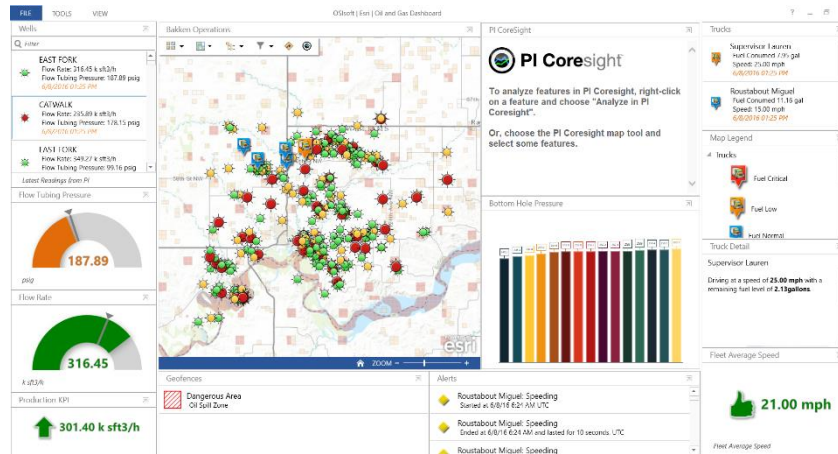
FILE TOOLS VIEW

OSIsoft | Esri | Oil and Gas Dashboard

? – □

Wells

Filter

EAST FORK
Flow Rate: 316.45 k sft3/h
Flow Tubing Pressure: 187.89 psig
6/8/2016 07:25 PM

CATWALK
Flow Rate: 205.89 k sft3/h
Flow Tubing Pressure: 178.15 psig
6/8/2016 07:25 PM

EAST FORK
Flow Rate: 349.27 k sft3/h
Flow Tubing Pressure: 99.16 psig

Latest Readings from PI

Flow Tubing Pressure

187.89

psig

Flow Rate

316.45

k sft3/h

Production KPI

301.40 k sft3/h

Bakken Operations

ZOOM – +

esri

PI CoreSight

PI Coresight

To analyze features in PI Coresight, right-click on a feature and choose "Analyze in PI Coresight".

Or, choose the PI Coresight map tool and select some features.

Bottom Hole Pressure

Trucks

Supervisor Lauren
Fuel Consumed 2.15 gal
Speed: 25.00 mph
6/8/2016 07:25 PM

Roustabout Miguel
Fuel Consumed 11.16 gal
Speed: 15.00 mph
6/8/2016 07:25 PM

Map Legend

Trucks

Fuel Critical

Fuel Low

Fuel Normal

Truck Detail

Supervisor Lauren

Driving at a speed of 25.00 mph with a remaining fuel level of 2.13gallons.

Fleet Average Speed

21.00 mph

Fleet Average Speed

Geofences

Dangerous Area
Oil Spill Zone

Alerts

Roustabout Miguel: Speeding
Started at 6/8/16 6:24 AM UTC

Roustabout Miguel: Speeding
Ended at 6/8/16 6:24 AM and lasted for 10 seconds. UTC

Roustabout Miguel: Speeding